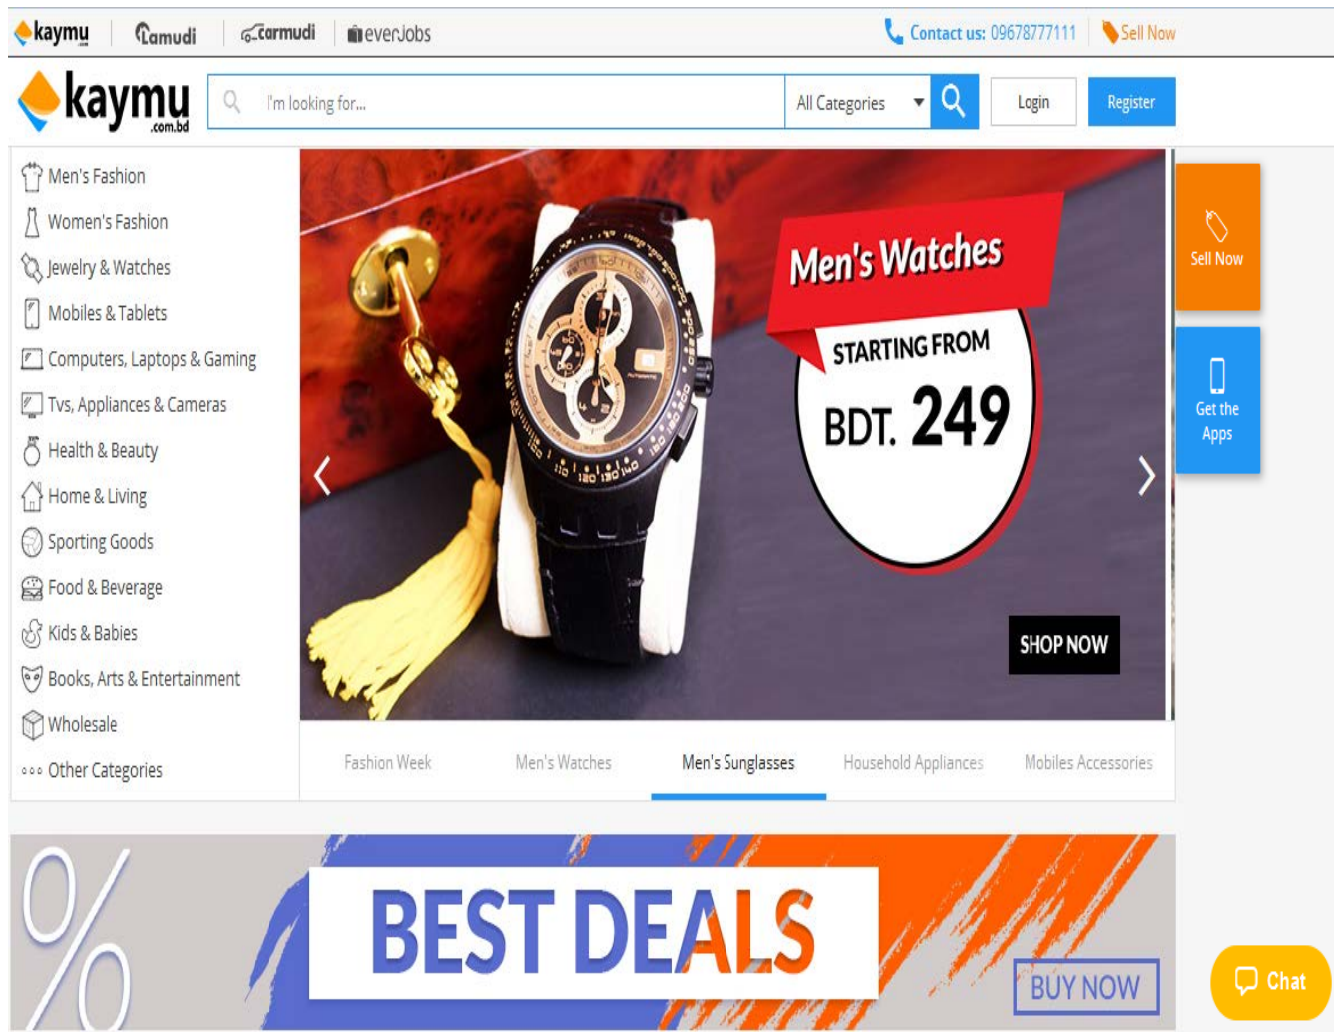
kaymu | Lamudi | carmudi | everJobs

Contact us: 09678777111 | Sell Now

kaymu .com.bd

I'm looking for...

All Categories

Login

Register

Men's Fashion
Women's Fashion
Jewelry & Watches
Mobiles & Tablets
Computers, Laptops & Gaming
Tvs, Appliances & Cameras
Health & Beauty
Home & Living
Sporting Goods
Food & Beverage
Kids & Babies
Books, Arts & Entertainment
Wholesale
Other Categories

Men's Watches

STARTING FROM

BDT. 249

SHOP NOW

Sell Now

Get the Apps

Fashion Week | Men's Watches | Men's Sunglasses | Household Appliances | Mobiles Accessories

%

BEST DEALS

BUY NOW

Chat